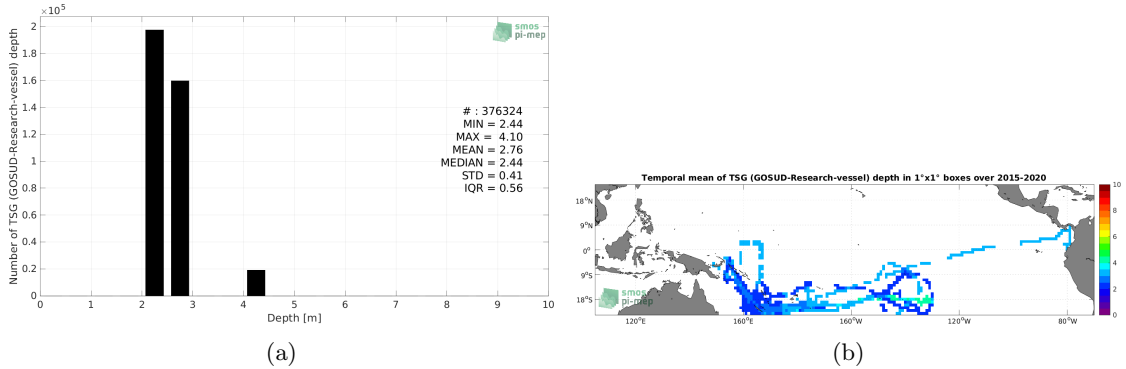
$\times 10^5$
2
1.8
1.6
1.4
1.2
1
0.8
0.6
0.4
0.2
0
Number of TSG (GOSUD-Research-vessel) depth
smos pi-mep
# : 376324
MIN = 2.44
MAX = 4.10
MEAN = 2.76
MEDIAN = 2.44
STD = 0.41
IQR = 0.56
0 1 2 3 4 5 6 7 8 9 10
Depth [m]

(a)

Temporal mean of TSG (GOSUD-Research-vessel) depth in 1°x1° boxes over 2015-2020
18°N
9°N
0°
9°S
18°S
120°E 160°E 160°W 120°W 80°W
smos pi-mep
10
8
6
4
2
0

(b)